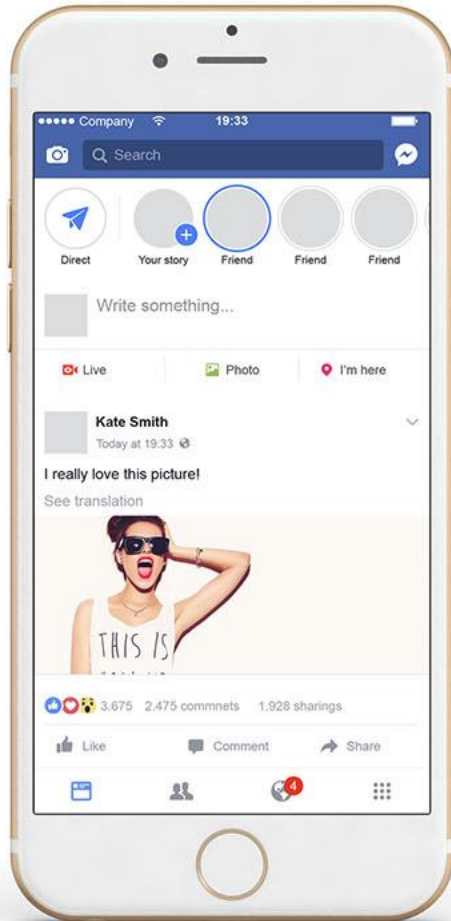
●●●●● Company 19:33

Search

Direct
Your story
Friend
Friend
Friend

Write something...

Live
Photo
I'm here

Kate Smith
Today at 19:33

I really love this picture!
See translation

THIS IS

3.675 2.475 commnets 1.928 sharings

Like
Comment
Share

4